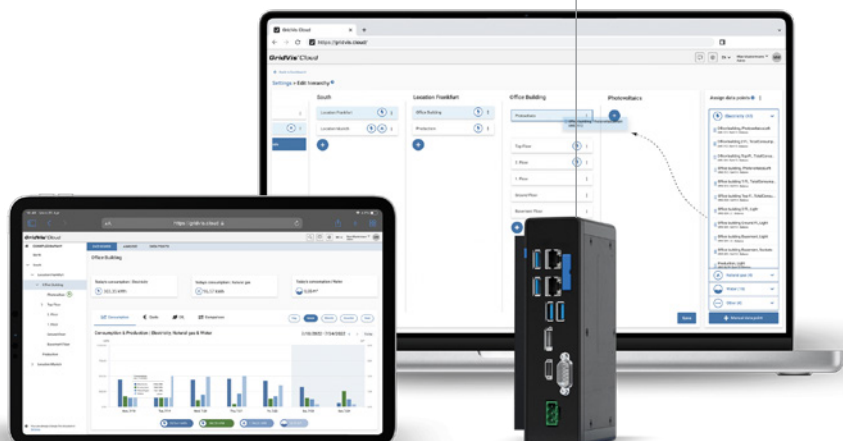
GridVis Cloud

https://gridvis.cloud/

GridVis Cloud

Settings > Edit hierarchy

South

Location Frankfurt

Location Munich

Location Frankfurt

Office Building

Production

Office Building

Photovoltaics

Top Floor

2. Floor

1. Floor

Ground Floor

Basement Floor

Photovoltaics

Assign data points

Electricity

Save

https://gridvis.cloud

GridVis Cloud

Office Building

Consumption & Production | Electricity, Natural gas & Water